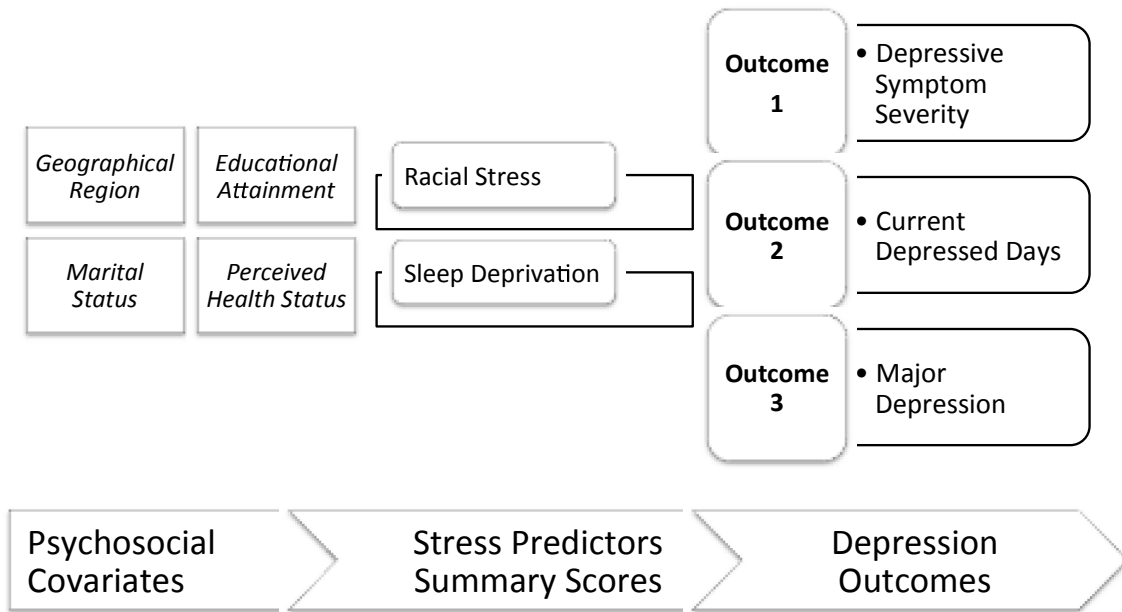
Geographical Region

Educational Attainment

Marital Status

Perceived Health Status

Racial Stress

Sleep Deprivation

Outcome 1

• Depressive Symptom Severity

Outcome 2

• Current Depressed Days

Outcome 3

• Major Depression

Psychosocial Covariates

Stress Predictors Summary Scores

Depression Outcomes